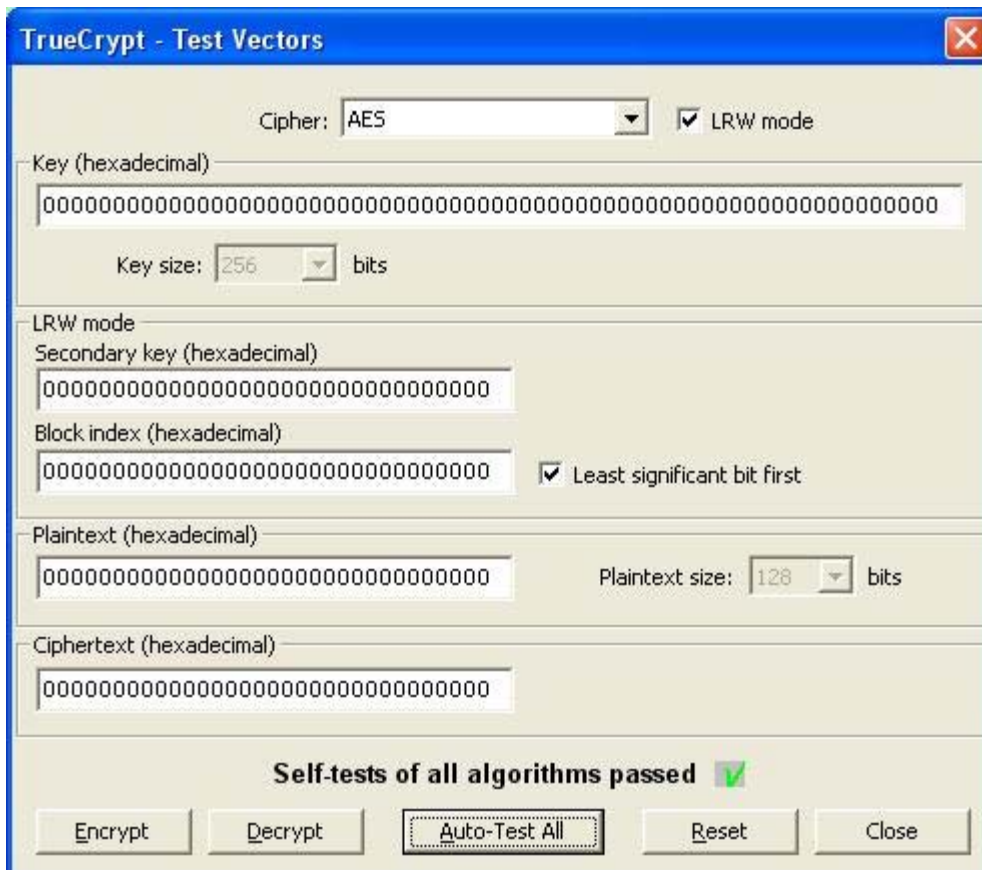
TrueCrypt - Test Vectors

Cipher: AES

LRW mode

Key (hexadecimal)

0000000000000000000000000000000000000000000000000000000000000000

Key size: 256 bits

LRW mode

Secondary key (hexadecimal)

00000000000000000000000000000000

Block index (hexadecimal)

00000000000000000000000000000000

Least significant bit first

Plaintext (hexadecimal)

00000000000000000000000000000000

Plaintext size: 128 bits

Ciphertext (hexadecimal)

00000000000000000000000000000000

Self-tests of all algorithms passed

Encrypt

Decrypt

Auto-Test All

Reset

Close